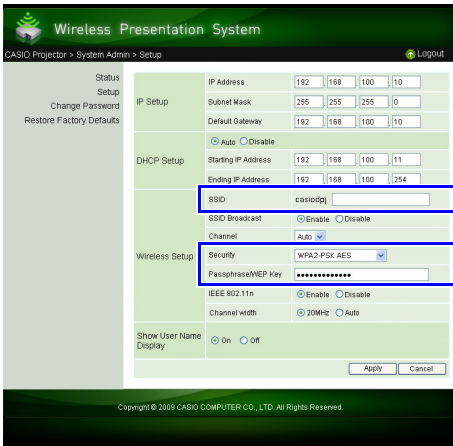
Wireless Presentation System

CASIO Projector > System Admin > Setup

Logout

Status
Setup
Change Password
Restore Factory Defaults

| | | |
|---|---|---|
| IP Setup | IP Address | 192 . 168 . 100 . 10 |
| | Subnet Mask | 255 . 255 . 255 . 0 |
| | Default Gateway | 192 . 168 . 100 . 10 |
| DHCP Setup | Auto Disable | |
| | Starting IP Address | 192 . 168 . 100 . 11 |
| | Ending IP Address | 192 . 168 . 100 . 254 |
| Wireless Setup | SSID | casiodpj |
| | SSID Broadcast | Enable Disable |
| | Channel | Auto |
| | Security | WPA2-PSK AES |
| | Passphrase/WEP Key | •••••••••••••• |
| | IEEE 802.11n | Enable Disable |
| | Channel width | 20MHz Auto |
| Show User Name Display | On Off | |

Apply Cancel

Copyright © 2009 CASIO COMPUTER CO., LTD. All Rights Reserved.